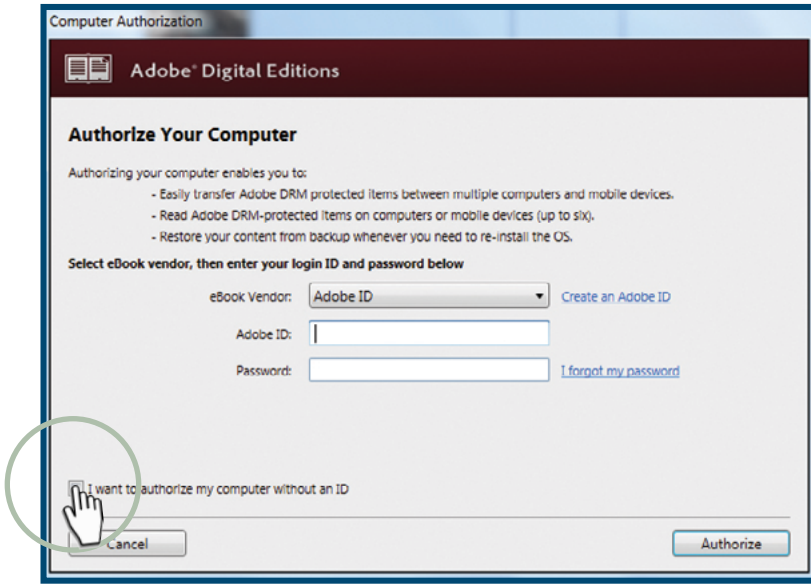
Computer Authorization

Adobe® Digital Editions

Authorize Your Computer

Authorizing your computer enables you to:
- Easily transfer Adobe DRM protected items between multiple computers and mobile devices.
- Read Adobe DRM-protected items on computers or mobile devices (up to six).
- Restore your content from backup whenever you need to re-install the OS.

Select eBook vendor, then enter your login ID and password below

eBook Vendor: Adobe ID
Create an Adobe ID

Adobe ID:

Password:
I forgot my password

I want to authorize my computer without an ID

Cancel

Authorize